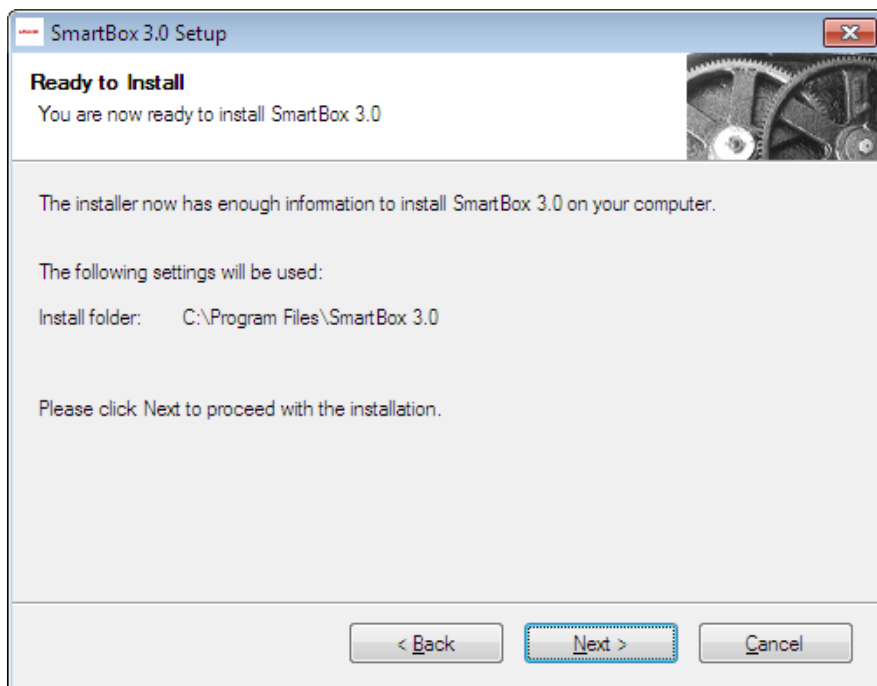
SmartBox 3.0 Setup

Ready to Install
You are now ready to install SmartBox 3.0

The installer now has enough information to install SmartBox 3.0 on your computer.

The following settings will be used:

Install folder: C:\Program Files\SmartBox 3.0

Please click Next to proceed with the installation.

< Back | Next > | Cancel